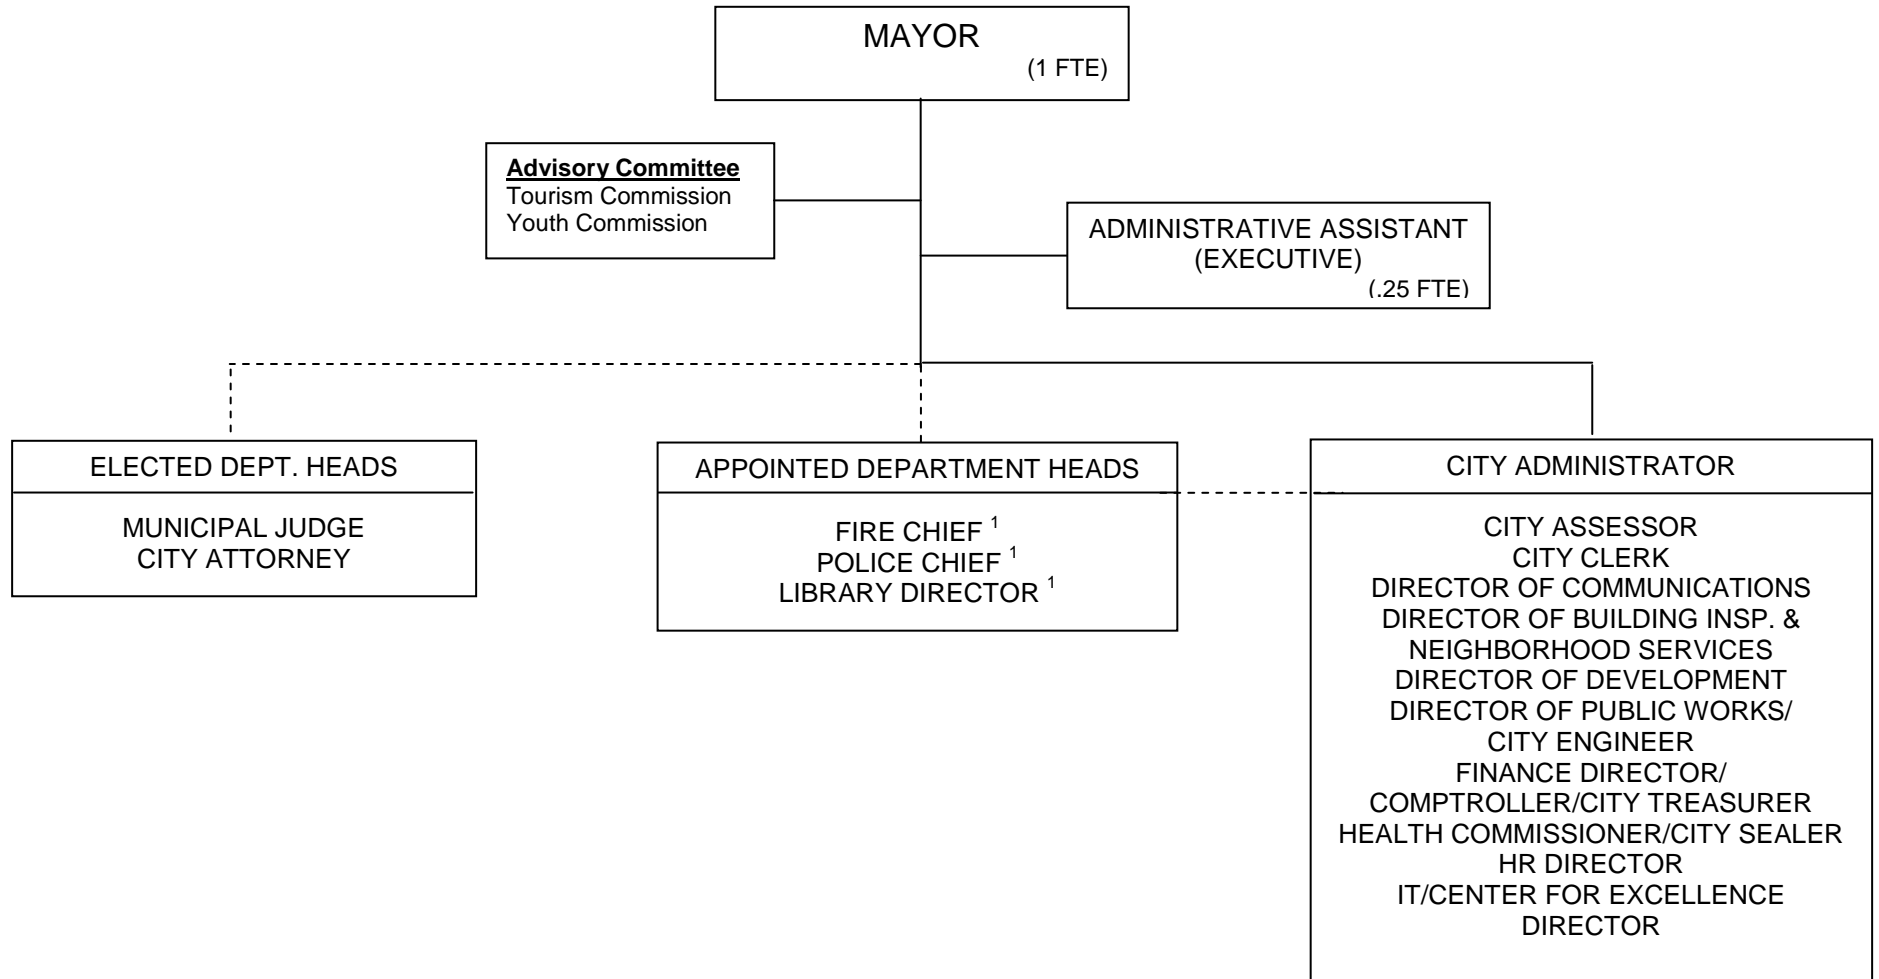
MAYOR
(1 FTE)

**Advisory Committee**
Tourism Commission
Youth Commission

ADMINISTRATIVE ASSISTANT
(EXECUTIVE)
(.25 FTE)

ELECTED DEPT. HEADS

MUNICIPAL JUDGE
CITY ATTORNEY

APPOINTED DEPARTMENT HEADS

FIRE CHIEF $^1$
POLICE CHIEF $^1$
LIBRARY DIRECTOR $^1$

CITY ADMINISTRATOR

CITY ASSESSOR
CITY CLERK
DIRECTOR OF COMMUNICATIONS
DIRECTOR OF BUILDING INSP. & NEIGHBORHOOD SERVICES
DIRECTOR OF DEVELOPMENT
DIRECTOR OF PUBLIC WORKS/ CITY ENGINEER
FINANCE DIRECTOR/ COMPTROLLER/CITY TREASURER
HEALTH COMMISSIONER/CITY SEALER
HR DIRECTOR
IT/CENTER FOR EXCELLENCE DIRECTOR